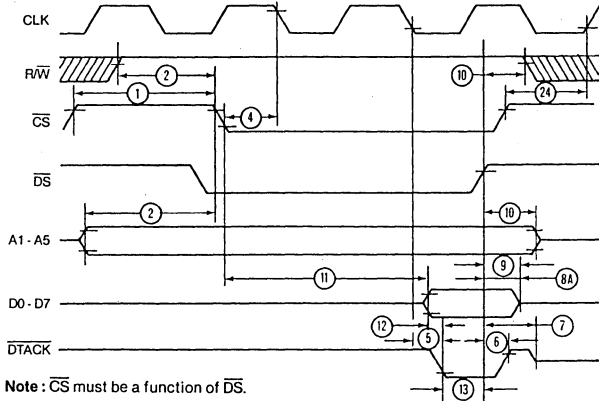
CLK

$R/\overline{W}$

$\overline{CS}$

$\overline{DS}$

A1 - A5

D0 - D7

$\overline{DTACK}$

1

2

4

2

10

24

10

11

9

8A

12

5

6

7

13

**Note :** $\overline{CS}$ must be a function of $\overline{DS}$.